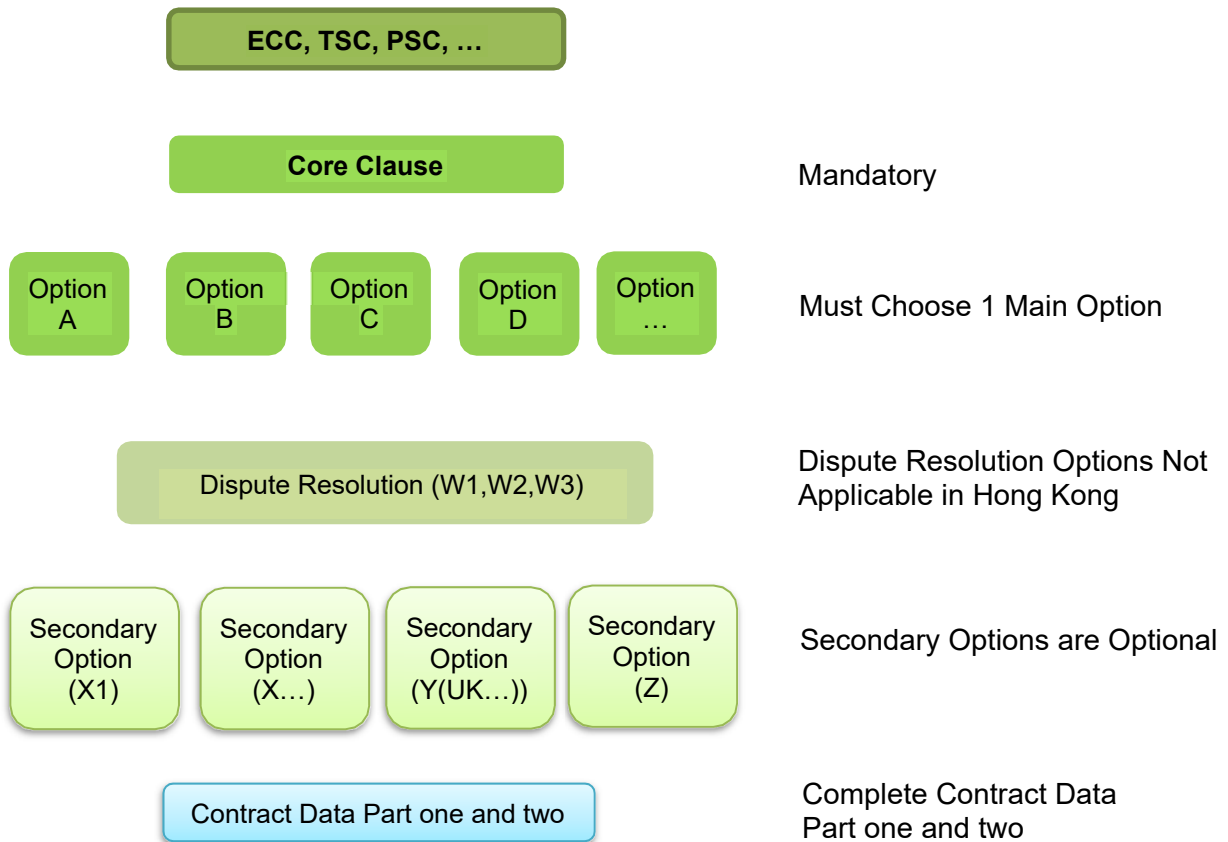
ECC, TSC, PSC, …

Core Clause

Mandatory

Option A

Option B

Option C

Option D

Option …

Must Choose 1 Main Option

Dispute Resolution (W1,W2,W3)

Dispute Resolution Options Not Applicable in Hong Kong

Secondary Option (X1)

Secondary Option (X…)

Secondary Option (Y(UK…))

Secondary Option (Z)

Secondary Options are Optional

Contract Data Part one and two

Complete Contract Data Part one and two